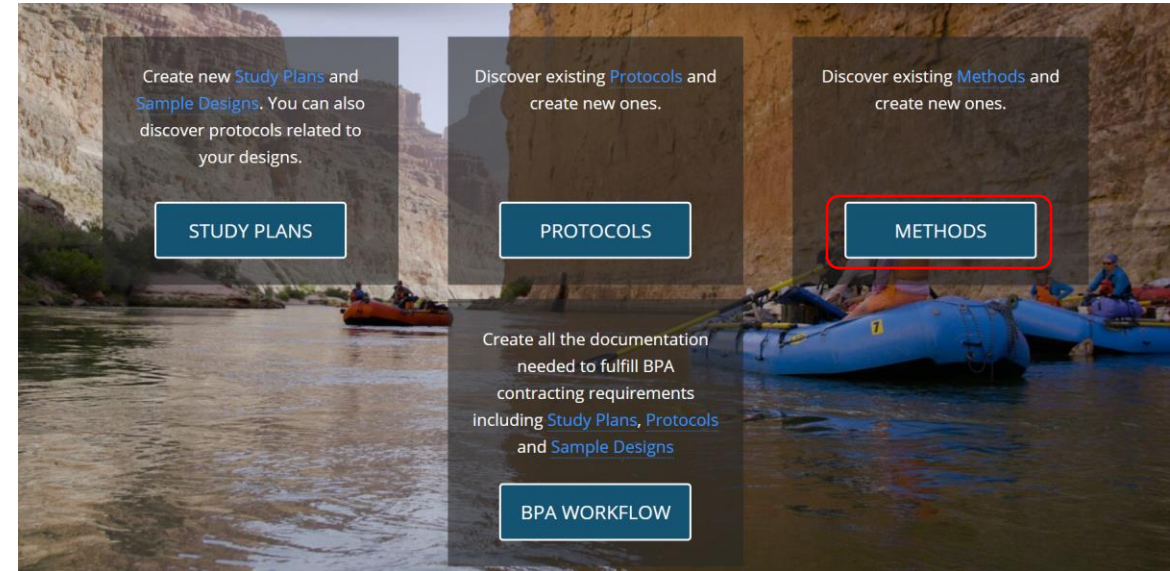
Create new Study Plans and Sample Designs. You can also discover protocols related to your designs.

STUDY PLANS

Discover existing Protocols and create new ones.

PROTOCOLS

Discover existing Methods and create new ones.

METHODS

7

Create all the documentation needed to fulfill BPA contracting requirements including Study Plans, Protocols and Sample Designs

BPA WORKFLOW